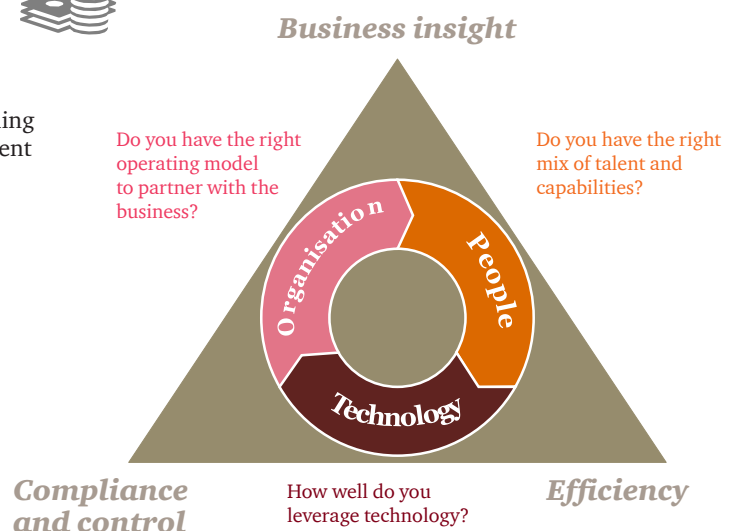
Business insight

ing
ent

Do you have the right operating model to partner with the business?

Do you have the right mix of talent and capabilities?

Organisation

People

Technology

Compliance and control

How well do you leverage technology?

Efficiency